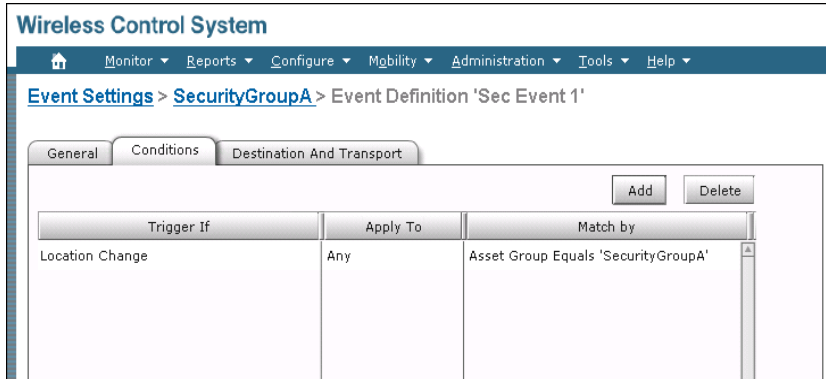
Wireless Control System

Monitor ▾ Reports ▾ Configure ▾ Mobility ▾ Administration ▾ Tools ▾ Help ▾

Event Settings > SecurityGroupA > Event Definition 'Sec Event 1'

General | Conditions | Destination And Transport

Add | Delete

| Trigger If | Apply To | Match by |
|---|---|---|
| Location Change | Any | Asset Group Equals 'SecurityGroupA' |